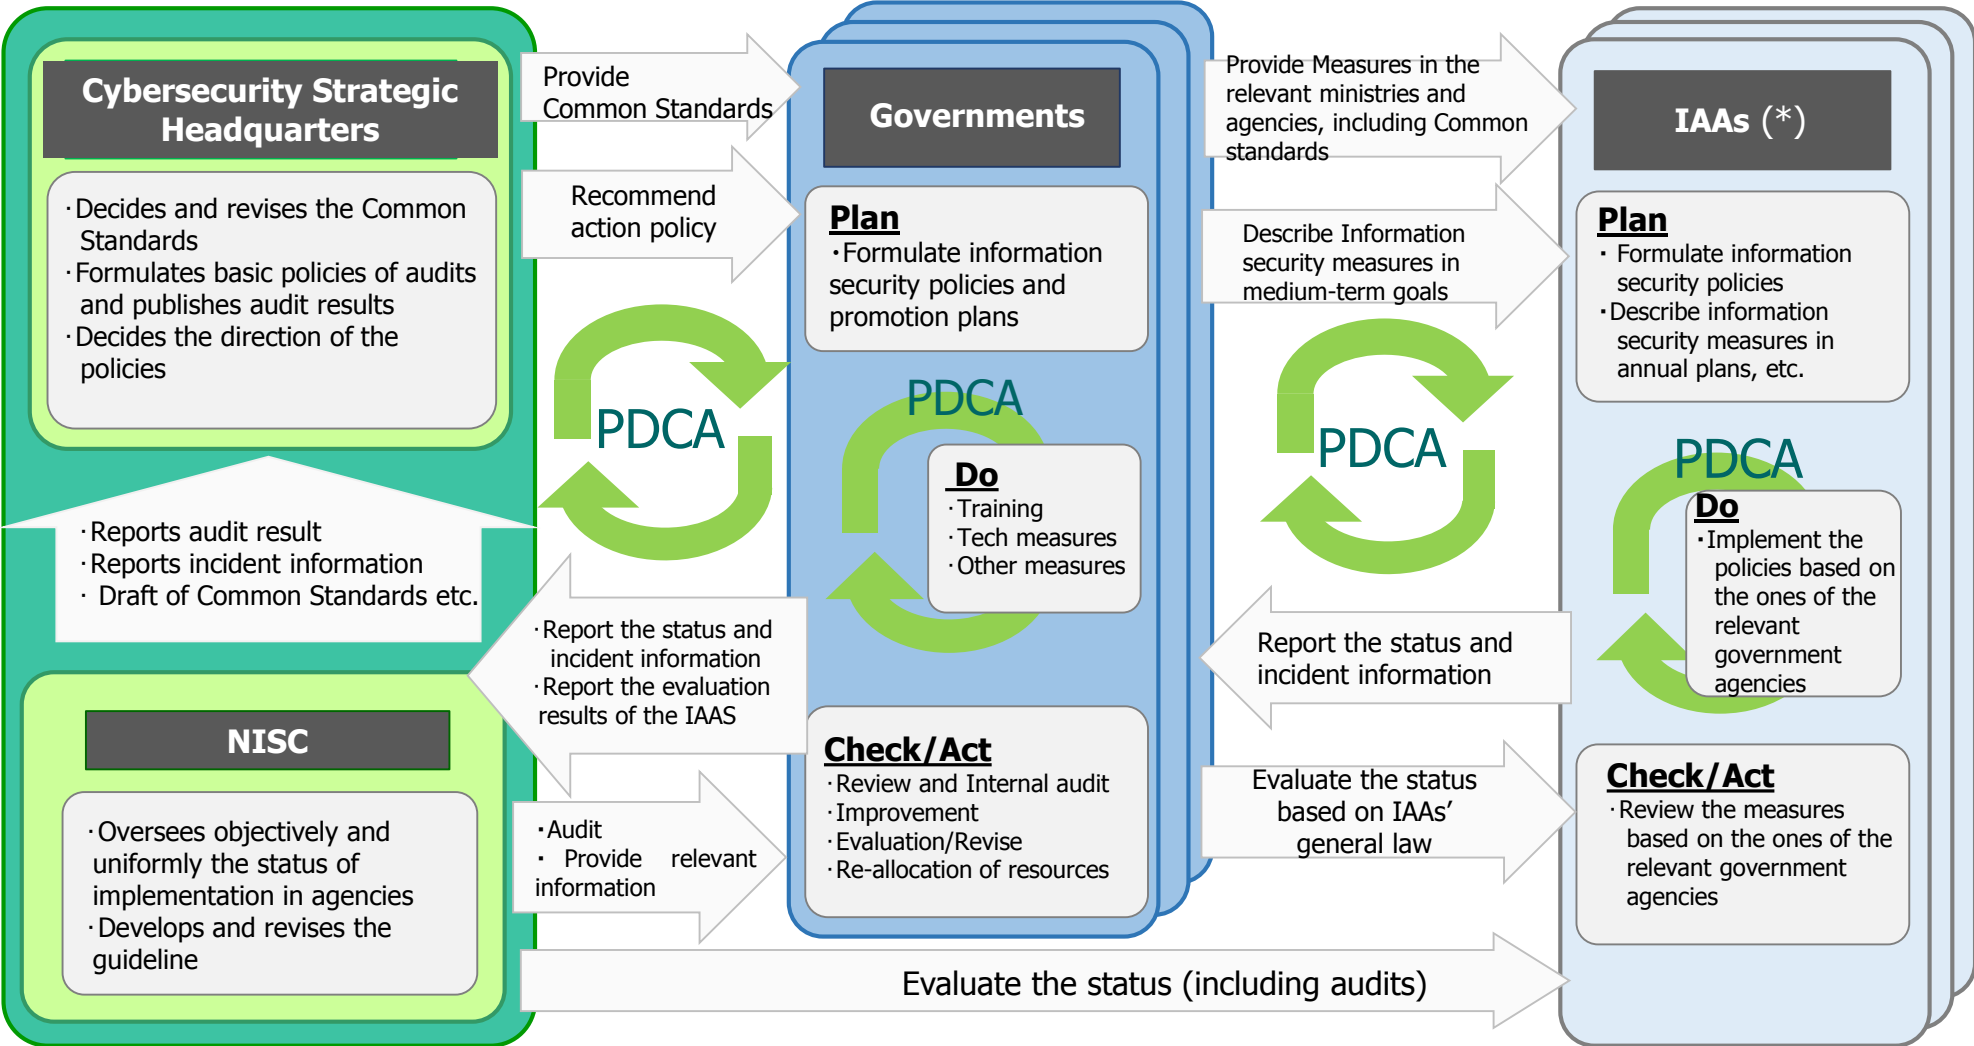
Cybersecurity Strategic Headquarters

·Decides and revises the Common Standards
·Formulates basic policies of audits and publishes audit results
·Decides the direction of the policies

Provide Common Standards

Recommend action policy

PDCA

·Reports audit result
·Reports incident information
· Draft of Common Standards etc.

·Report the status and incident information
·Report the evaluation results of the IAAS

NISC

·Oversees objectively and uniformly the status of implementation in agencies
·Develops and revises the guideline

·Audit
· Provide relevant information

Governments

Plan
·Formulate information security policies and promotion plans

PDCA

Do
·Training
·Tech measures
·Other measures

Check/Act
·Review and Internal audit
·Improvement
·Evaluation/Revise
·Re-allocation of resources

Provide Measures in the relevant ministries and agencies, including Common standards

Describe Information security measures in medium-term goals

PDCA

Report the status and incident information

Evaluate the status based on IAAs' general law

IAAs (*)

Plan
· Formulate information security policies
·Describe information security measures in annual plans, etc.

PDCA

Do
·Implement the policies based on the ones of the relevant government agencies

Check/Act
·Review the measures based on the ones of the relevant government agencies

Evaluate the status (including audits)